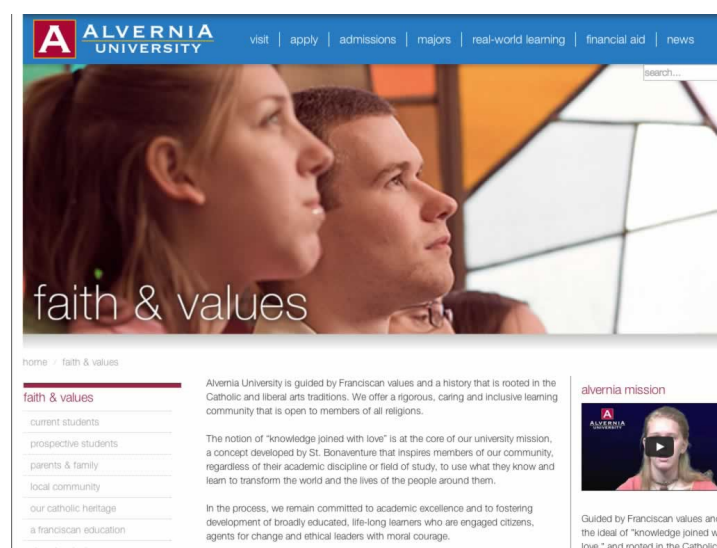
A ALVERNIA UNIVERSITY

visit | apply | admissions | majors | real-world learning | financial aid | news

search...

faith & values

home › faith & values

faith & values

current students

prospective students

parents & family

local community

our catholic heritage

a franciscan education

Alvernia University is guided by Franciscan values and a history that is rooted in the Catholic and liberal arts traditions. We offer a rigorous, caring and inclusive learning community that is open to members of all religions.

The notion of "knowledge joined with love" is at the core of our university mission, a concept developed by St. Bonaventure that inspires members of our community, regardless of their academic discipline or field of study, to use what they know and learn to transform the world and the lives of the people around them.

In the process, we remain committed to academic excellence and to fostering development of broadly educated, life-long learners who are engaged citizens, agents for change and ethical leaders with moral courage.

alvernia mission

A ALVERNIA UNIVERSITY

Guided by Franciscan values an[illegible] the ideal of "knowledge joined w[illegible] love," and rooted in the Catholic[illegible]